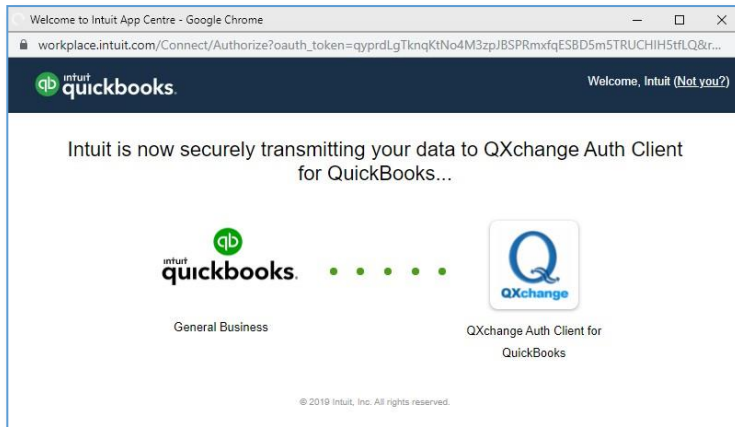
Welcome to Intuit App Centre - Google Chrome

workplace.intuit.com/Connect/Authorize?oauth_token=qyprdLgTknqKtNo4M3zpJBSPRmxfqESBD5m5TRUCHIH5tfLQ&r...

qb intuit quickbooks.

Welcome, Intuit (Not you?)

Intuit is now securely transmitting your data to QXchange Auth Client for QuickBooks...

qb intuit quickbooks.

General Business

Q QXchange

QXchange Auth Client for QuickBooks

© 2019 Intuit, Inc. All rights reserved.